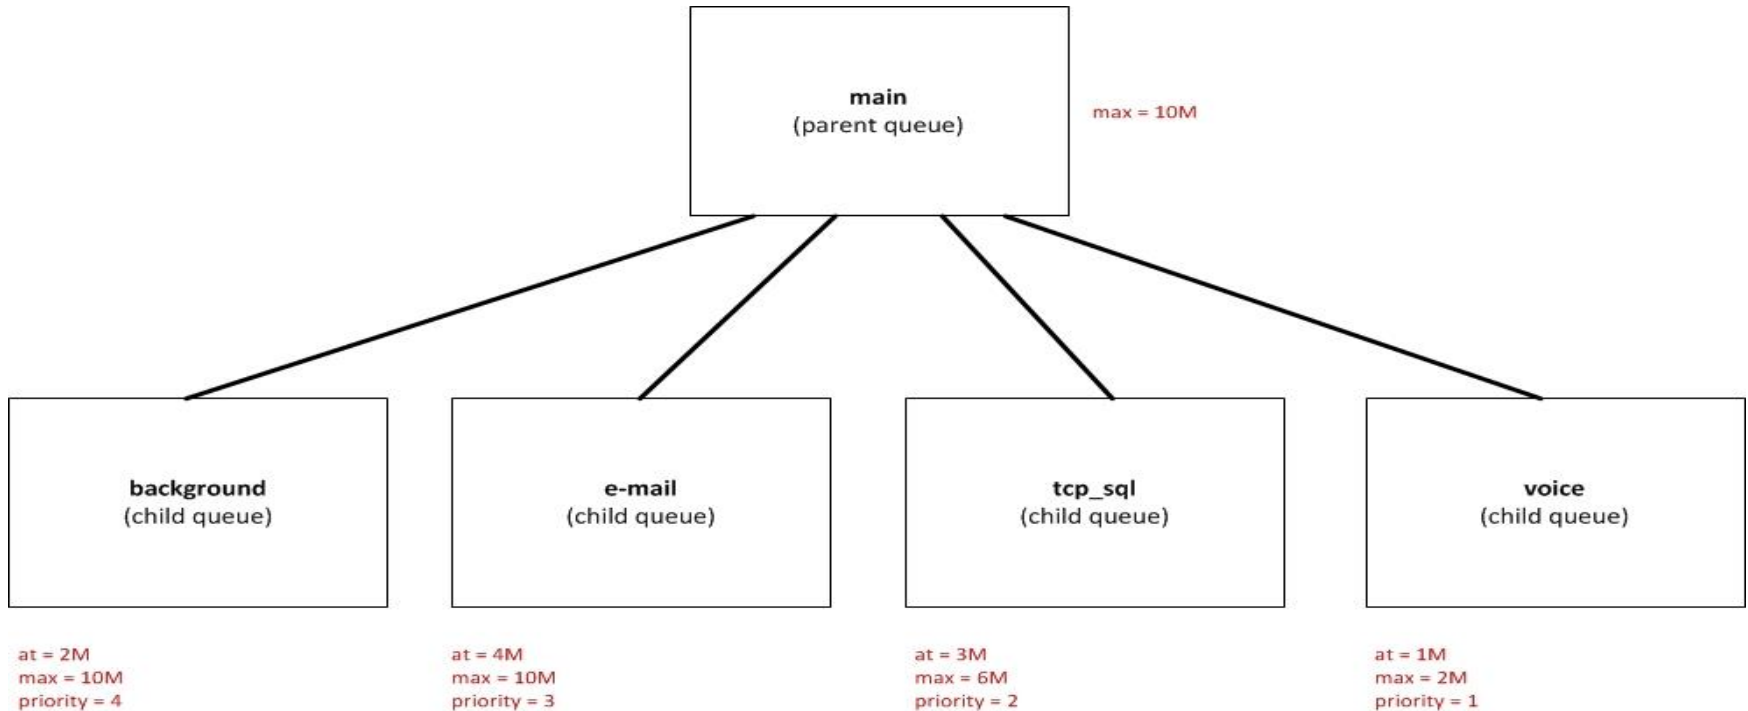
main
(parent queue)

max = 10M

background
(child queue)

e-mail
(child queue)

tcp_sql
(child queue)

voice
(child queue)

at = 2M
max = 10M
priority = 4

at = 4M
max = 10M
priority = 3

at = 3M
max = 6M
priority = 2

at = 1M
max = 2M
priority = 1